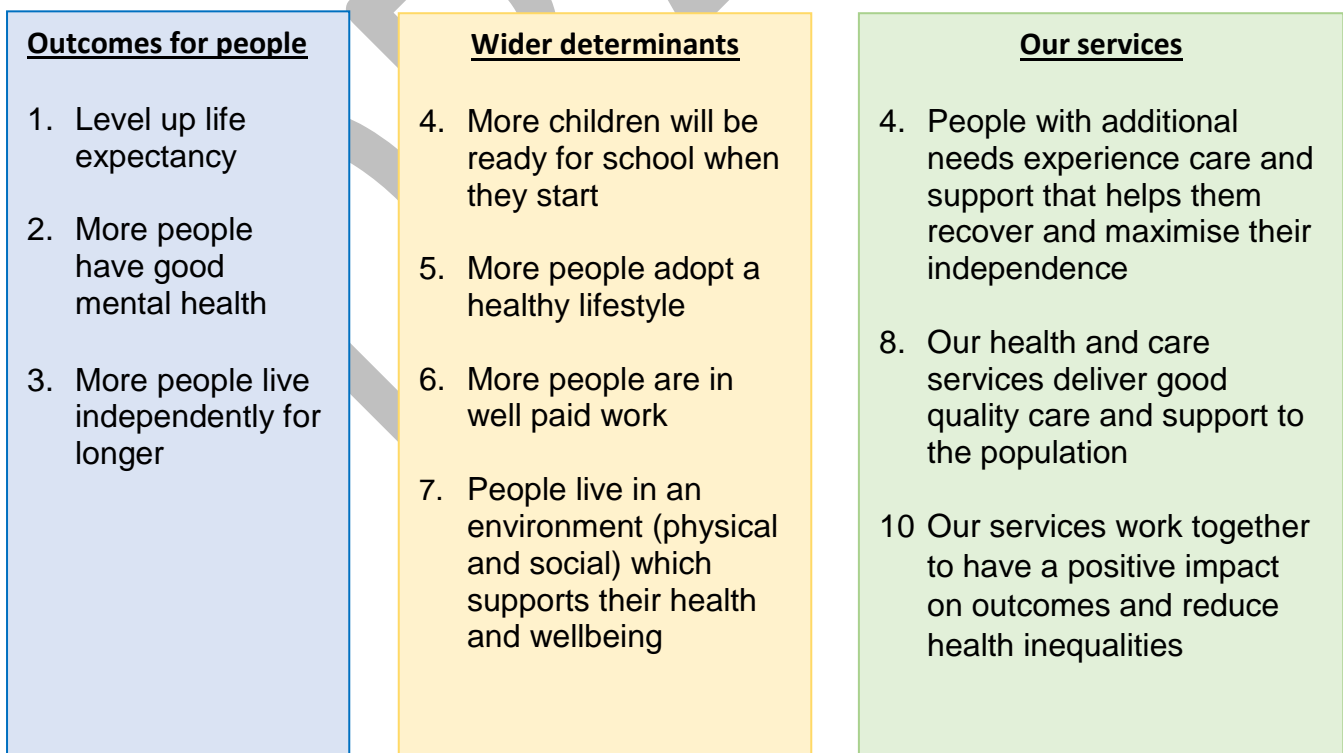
**Outcomes for people**

1. Level up life expectancy

2. More people have good mental health

3. More people live independently for longer

**Wider determinants**

4. More children will be ready for school when they start

5. More people adopt a healthy lifestyle

6. More people are in well paid work

7. People live in an environment (physical and social) which supports their health and wellbeing

**Our services**

4. People with additional needs experience care and support that helps them recover and maximise their independence

8. Our health and care services deliver good quality care and support to the population

10 Our services work together to have a positive impact on outcomes and reduce health inequalities